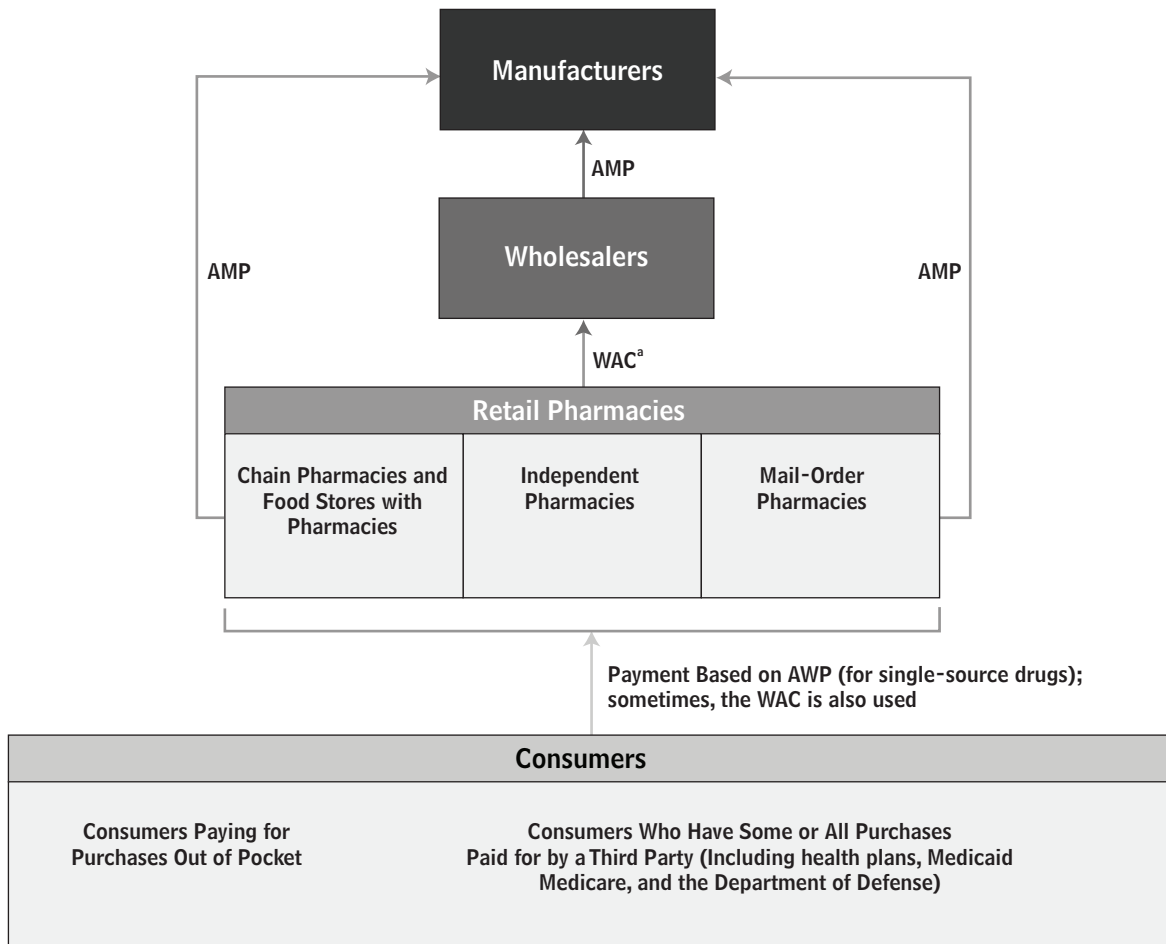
Manufacturers

AMP

AMP

Wholesalers

AMP

WAC$^{a}$

Retail Pharmacies

Chain Pharmacies and Food Stores with Pharmacies

Independent Pharmacies

Mail-Order Pharmacies

Payment Based on AWP (for single-source drugs); sometimes, the WAC is also used

Consumers

Consumers Paying for Purchases Out of Pocket

Consumers Who Have Some or All Purchases Paid for by a Third Party (Including health plans, Medicaid Medicare, and the Department of Defense)